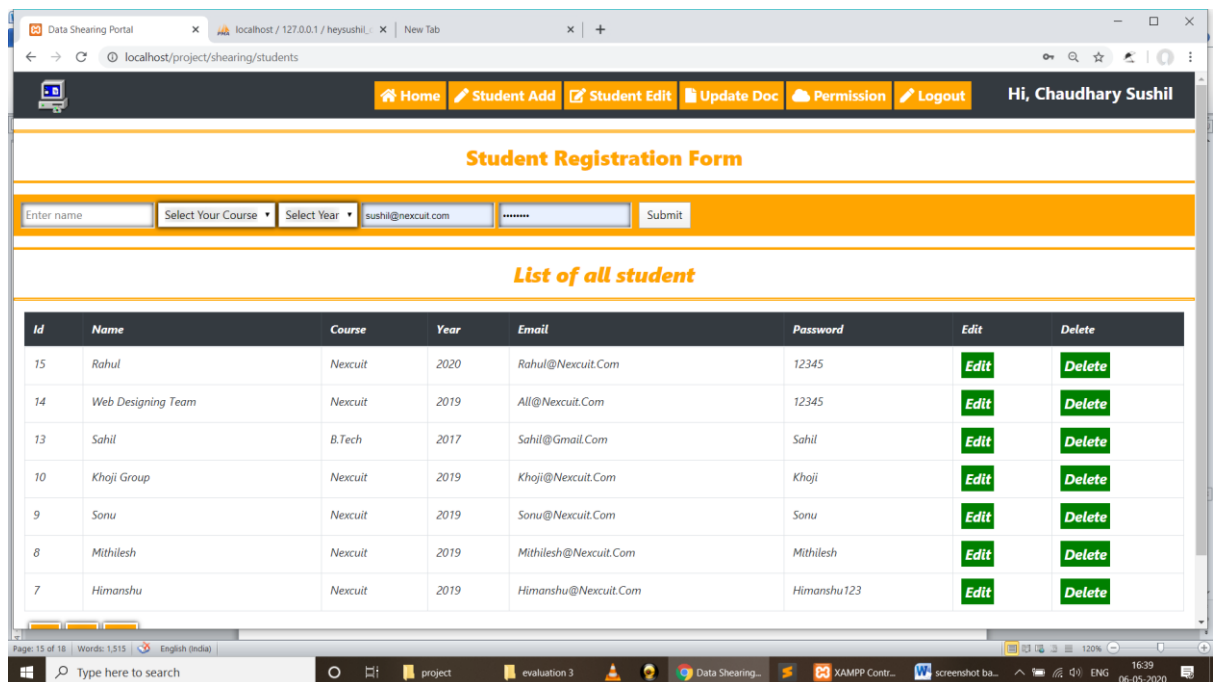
Data Shearing Portal × localhost / 127.0.0.1 / heysushil × New Tab × +

localhost/project/shearing/students

Home Student Add Student Edit Update Doc Permission Logout Hi, Chaudhary Sushil

Student Registration Form

Enter name | Select Your Course | Select Year | sushil@nexcuit.com | •••••••• | Submit

List of all student

| Id | Name | Course | Year | Email | Password | Edit | Delete |
|---|---|---|---|---|---|---|---|
| 15 | Rahul | Nexcuit | 2020 | Rahul@Nexcuit.Com | 12345 | Edit | Delete |
| 14 | Web Designing Team | Nexcuit | 2019 | All@Nexcuit.Com | 12345 | Edit | Delete |
| 13 | Sahil | B.Tech | 2017 | Sahil@Gmail.Com | Sahil | Edit | Delete |
| 10 | Khoji Group | Nexcuit | 2019 | Khoji@Nexcuit.Com | Khoji | Edit | Delete |
| 9 | Sonu | Nexcuit | 2019 | Sonu@Nexcuit.Com | Sonu | Edit | Delete |
| 8 | Mithilesh | Nexcuit | 2019 | Mithilesh@Nexcuit.Com | Mithilesh | Edit | Delete |
| 7 | Himanshu | Nexcuit | 2019 | Himanshu@Nexcuit.Com | Himanshu123 | Edit | Delete |

Page: 15 of 18 | Words: 1,515 | English (India) 120%

Type here to search | project | evaluation 3 | Data Shearing... | XAMPP Contr... | screenshot ba... | ENG | 16:39 06-05-2020